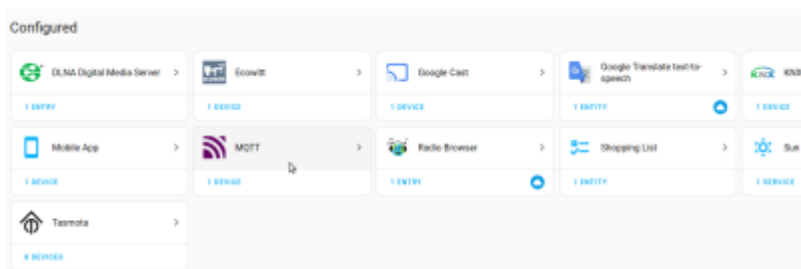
Configured

DLNA Digital Media Server >
1 ENTRY

Ecowitt >
1 DEVICE

Google Cast >
1 DEVICE

Google Translate text-to-speech >
1 ENTITY

KNX
1 DEVICE

Mobile App >
1 DEVICE

MQTT >
1 DEVICE

Radio Browser >
1 ENTRY

Shopping List >
1 ENTITY

Sun
1 SERVICE

Tasmota >
6 DEVICES